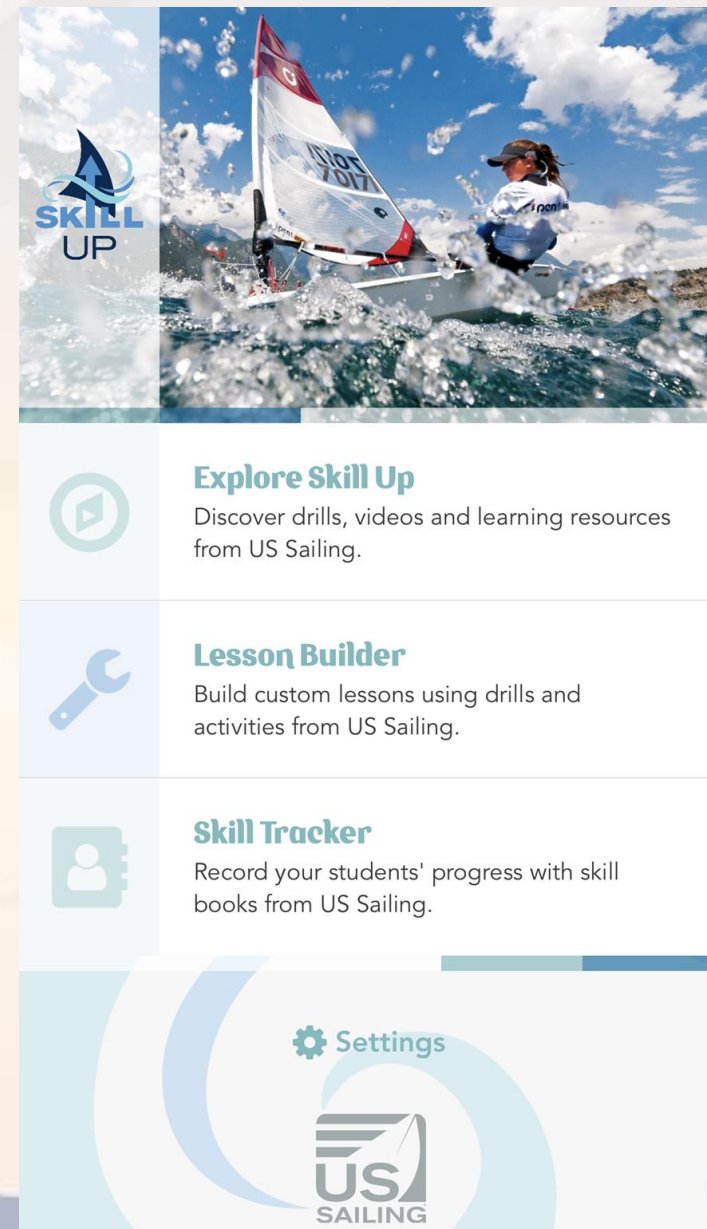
SKILL UP

Explore Skill Up
Discover drills, videos and learning resources from US Sailing.

Lesson Builder
Build custom lessons using drills and activities from US Sailing.

Skill Tracker
Record your students' progress with skill books from US Sailing.

Settings

US SAILING